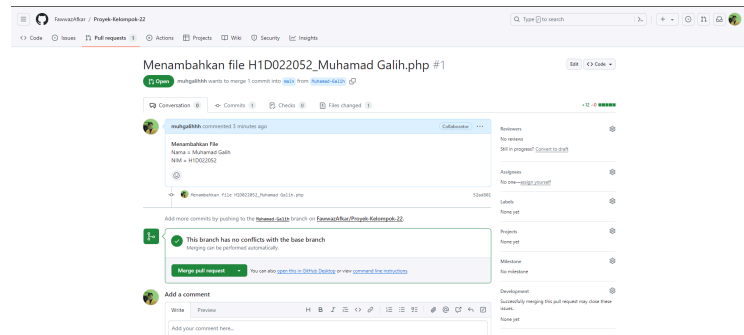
FawwazAfkar / Proyek-Kelompok-22

Type / to search

<> Code  Issues  Pull requests 1  Actions  Projects  Wiki  Security  Insights

Menambahkan file H1D022052_Muhamad Galih.php #1

Edit  <> Code

Open  muhgalihhh wants to merge 1 commit into main from Muhamad-Galih

Conversation 0  Commits 1  Checks 0  Files changed 1  +12 −0

muhgalihhh commented 3 minutes ago  Collaborator  ···

Menambahkan File
Nama = Muhamad Galih
NIM = H1D022052

Menambahkan file H1D022052_Muhamad Galih.php  52ae001

Add more commits by pushing to the Muhamad-Galih branch on FawwazAfkar/Proyek-Kelompok-22.

This branch has no conflicts with the base branch
Merging can be performed automatically.

Merge pull request  You can also open this in GitHub Desktop or view command line instructions.

Add a comment

Write  Preview

Add your comment here...

Reviewers
No reviews
Still in progress? Convert to draft

Assignees
No one—assign yourself

Labels
None yet

Projects
None yet

Milestone
No milestone

Development
Successfully merging this pull request may close these issues.
None yet